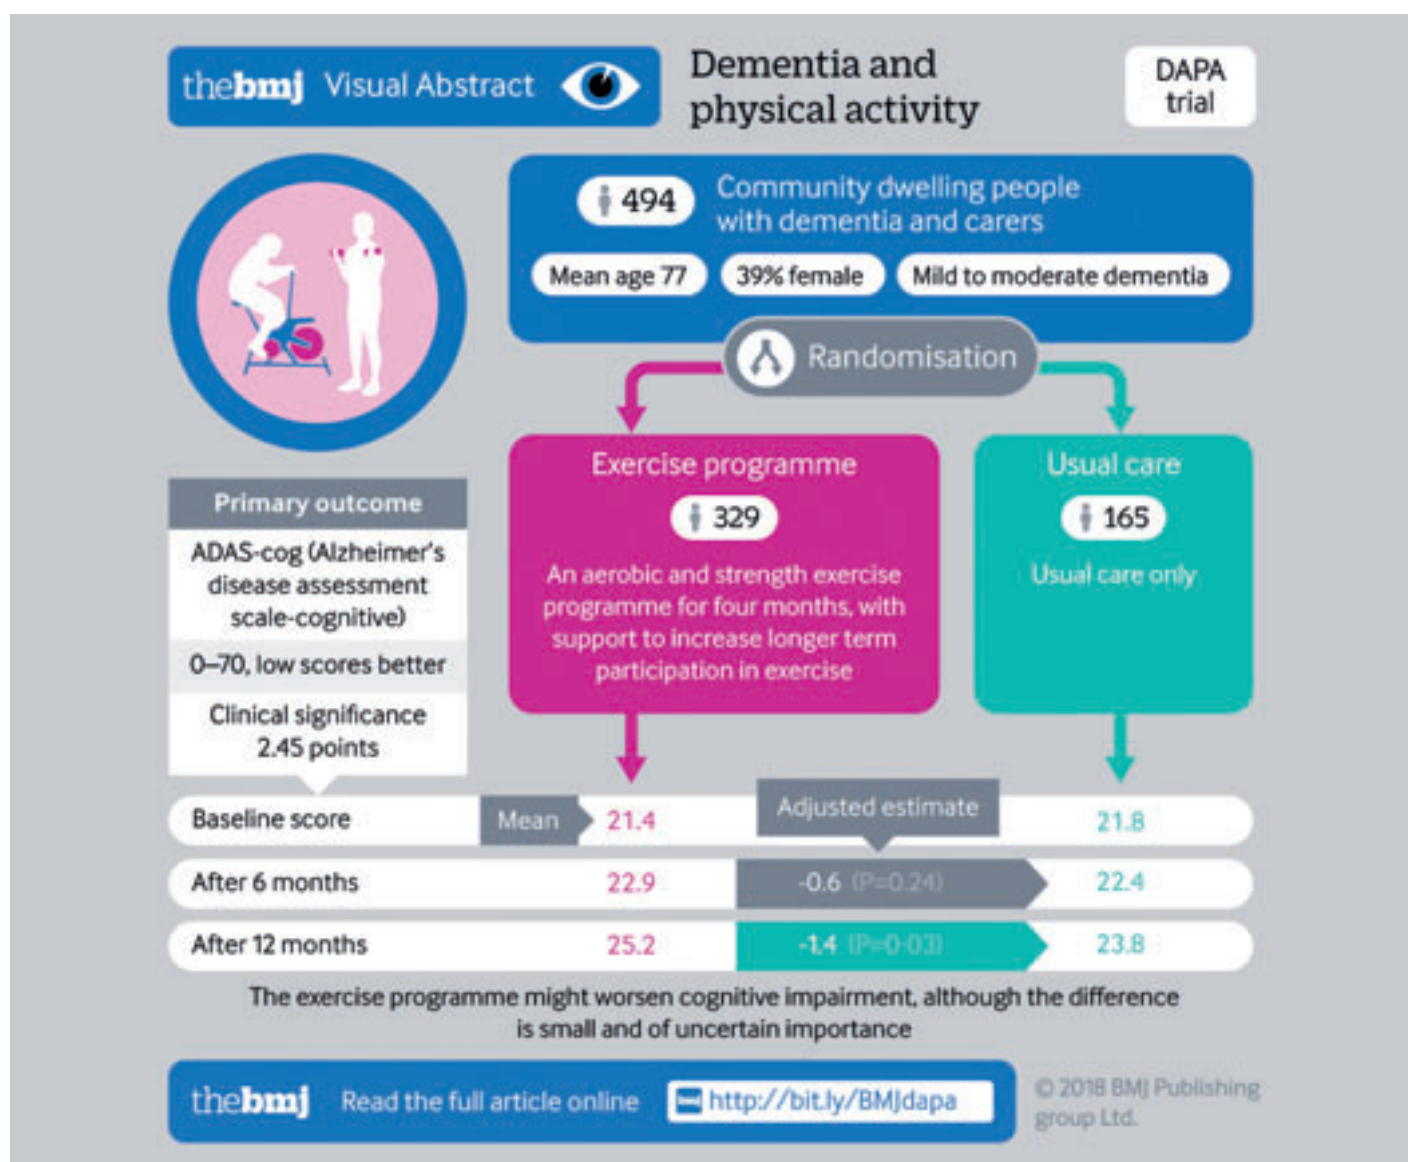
thebmj Visual Abstract

Dementia and physical activity

DAPA trial

494 Community dwelling people with dementia and carers

Mean age 77

39% female

Mild to moderate dementia

Randomisation

Exercise programme

329

An aerobic and strength exercise programme for four months, with support to increase longer term participation in exercise

Usual care

165

Usual care only

Primary outcome

ADAS-cog (Alzheimer's disease assessment scale-cognitive)

0–70, low scores better

Clinical significance 2.45 points

| | | | Adjusted estimate | |
|---|---|---|---|---|
| Baseline score | Mean | 21.4 | | 21.8 |
| After 6 months | | 22.9 | -0.6 (P=0.24) | 22.4 |
| After 12 months | | 25.2 | -1.4 (P=0·03) | 23.8 |

The exercise programme might worsen cognitive impairment, although the difference is small and of uncertain importance

thebmj Read the full article online http://bit.ly/BMJdapa

© 2018 BMJ Publishing group Ltd.